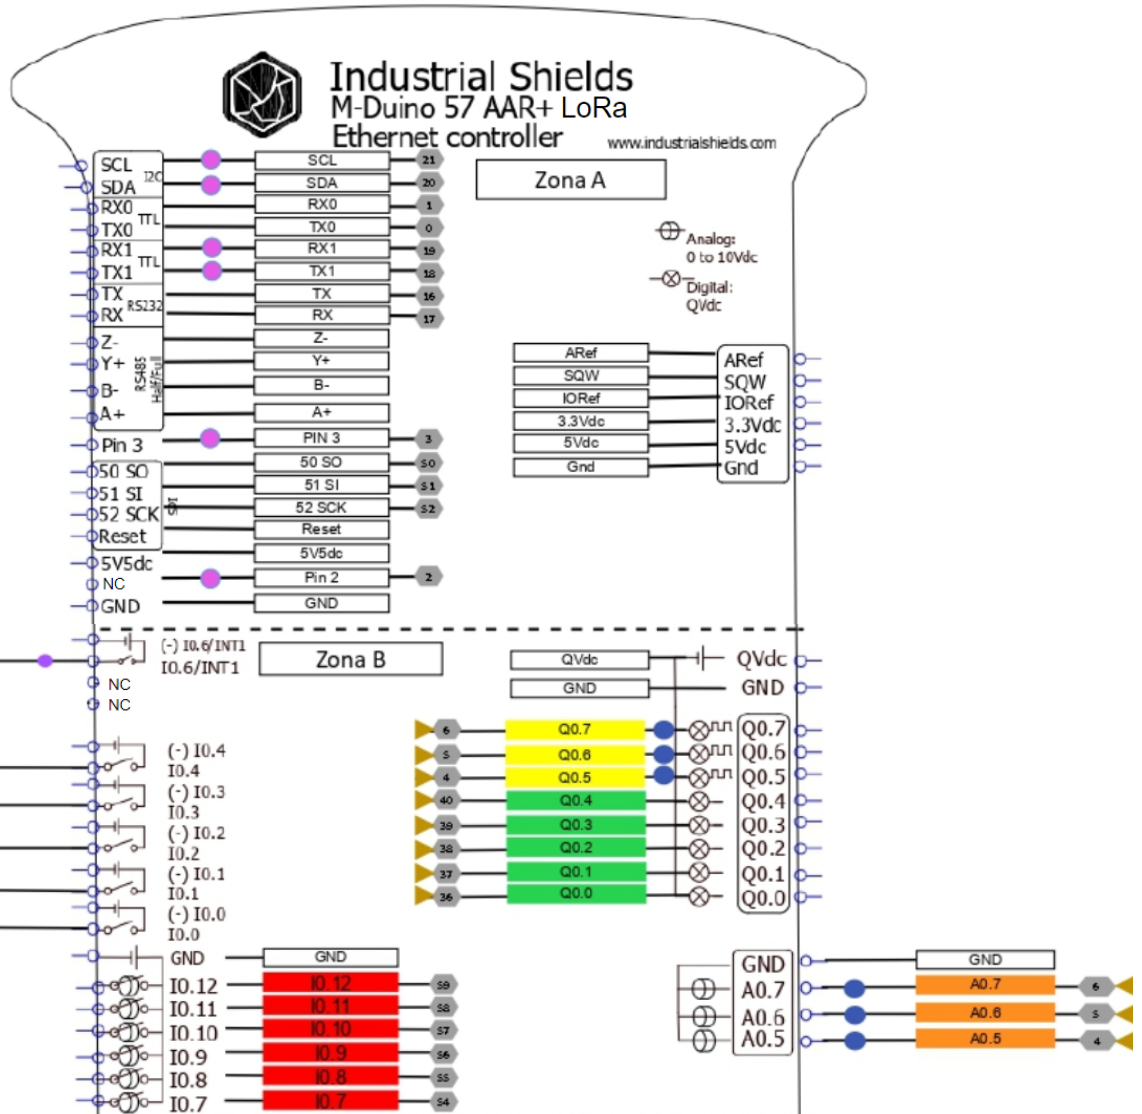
Industrial Shields
M-Duino 57 AAR+ LoRa
Ethernet controller
www.industrialshields.com

Zona A

Analog: 0 to 10Vdc
Digital: QVdc

| | | |
|---|---|---|
| SCL | SCL | 21 |
| SDA | SDA | 20 |
| RX0 | RX0 | 1 |
| TX0 | TX0 | 0 |
| RX1 | RX1 | 19 |
| TX1 | TX1 | 18 |
| TX | TX | 16 |
| RX | RX | 17 |
| Z- | Z- | |
| Y+ | Y+ | |
| B- | B- | |
| A+ | A+ | |
| Pin 3 | PIN 3 | 3 |
| 50 SO | 50 SO | 50 |
| 51 SI | 51 SI | 51 |
| 52 SCK | 52 SCK | 52 |
| Reset | Reset | |
| 5V5dc | 5V5dc | |
| NC | Pin 2 | 2 |
| GND | GND | |

I2C TTL TTL RS232 RS485 Half/Full ISP

| | |
|---|---|
| ARef | ARef |
| SQW | SQW |
| IORef | IORef |
| 3.3Vdc | 3.3Vdc |
| 5Vdc | 5Vdc |
| Gnd | Gnd |

Zona B

(-) I0.6/INT1
I0.6/INT1
NC
NC
(-) I0.4
I0.4
(-) I0.3
I0.3
(-) I0.2
I0.2
(-) I0.1
I0.1
(-) I0.0
I0.0

QVdc QVdc
GND GND

| | | |
|---|---|---|
| 6 | Q0.7 | Q0.7 |
| 5 | Q0.6 | Q0.6 |
| 4 | Q0.5 | Q0.5 |
| 40 | Q0.4 | Q0.4 |
| 39 | Q0.3 | Q0.3 |
| 38 | Q0.2 | Q0.2 |
| 37 | Q0.1 | Q0.1 |
| 36 | Q0.0 | Q0.0 |

| | | |
|---|---|---|
| GND | GND | |
| I0.12 | I0.12 | 59 |
| I0.11 | I0.11 | 58 |
| I0.10 | I0.10 | 57 |
| I0.9 | I0.9 | 56 |
| I0.8 | I0.8 | 55 |
| I0.7 | I0.7 | 54 |

| | | |
|---|---|---|
| GND | GND | |
| A0.7 | A0.7 | 6 |
| A0.6 | A0.6 | 5 |
| A0.5 | A0.5 | 4 |